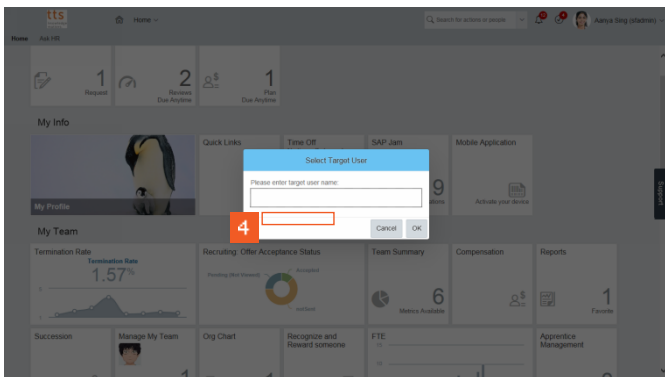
tts

Home

Search for actions or people

Aanya Seg (stadmin)

Home Ask HR

1 Request

2 Reviews Due Anytime

1 Plan Due Anytime

My Info

My Profile

Quick Links

Time Off

SAP Jam

9

Mobile Application

Activate your device

Select Target User

Please enter target user name:

4

Cancel OK

My Team

Termination Rate

Termination Rate

1.57%

Recruiting: Offer Acceptance Status

Pending (Not Viewed)

Accepted

Declined

Team Summary

6

Metrics Available

Compensation

Reports

1

Favorite

Succession

Manage My Team

Org Chart

Recognize and Reward someone

FTE

Apprentice Management

Support